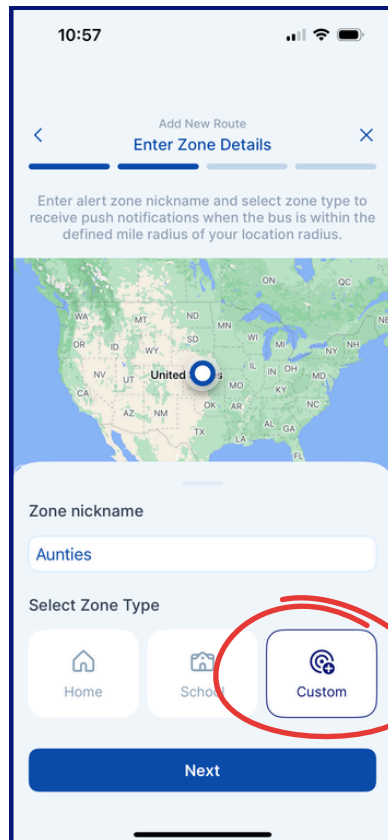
10:57

Add New Route
Enter Zone Details

Enter alert zone nickname and select zone type to receive push notifications when the bus is within the defined mile radius of your location radius.

ON QC WA MT ND MN OR ID SD WI MI NY WY NE IA NV United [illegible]s IL OH PA UT IN CA CO KS MO KY MD VA AZ NM OK TN NC AR SC MS AL GA TX LA

Zone nickname
Aunties

Select Zone Type
Home
School
Custom

Next